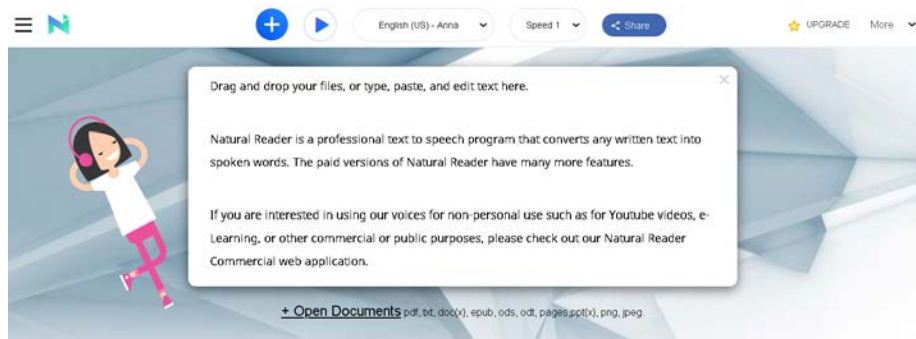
English (US) - Anna

Speed 1

Share

UPGRADE

More

Drag and drop your files, or type, paste, and edit text here.

Natural Reader is a professional text to speech program that converts any written text into spoken words. The paid versions of Natural Reader have many more features.

If you are interested in using our voices for non-personal use such as for Youtube videos, e-Learning, or other commercial or public purposes, please check out our Natural Reader Commercial web application.

+ Open Documents pdf, txt, doc(x), epub, ods, odt, pages,ppt(x), png, jpeg.